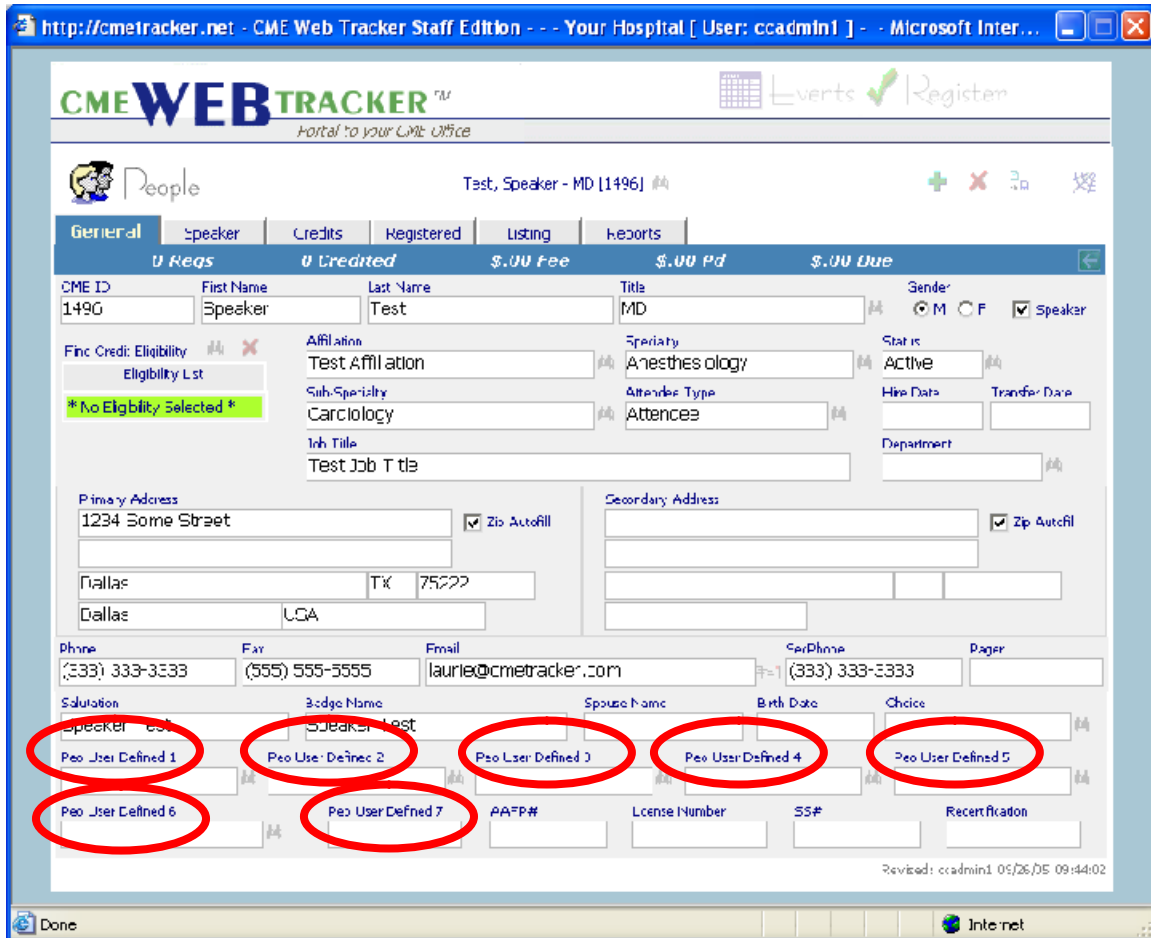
http://cmetracker.net - CME Web Tracker Staff Edition - - - Your Hospital [ User: ccadmin1 ] - - Microsoft Inter...

CME WEB TRACKER™
Portal to your CME Office

Events Register

People

Test, Speaker - MD [1496]

General | Speaker | Credits | Registered | Listing | Reports

0 Regs | 0 Credited | $.00 Fee | $.00 Pd | $.00 Due

CME ID: 1496
First Name: Speaker
Last Name: Test
Title: MD
Gender: M F
Speaker

Find Credit Eligibility
Eligibility List
* No Eligibility Selected *

Affiliation: Test Affiliation
Specialty: Anesthesiology
Status: Active
Sub-Specialty: Cardiology
Attendee Type: Attendee
Hire Date
Transfer Date
Job Title: Test Job Title
Department

Primary Address
1234 Some Street
Zip Autofill
Dallas | TX | 75222
Dallas | USA

Secondary Address
Zip Autofill

Phone: (333) 333-3333
Fax: (555) 555-5555
Email: laurie@cmetracker.com
SecPhone: (333) 333-3333
Pager

Salutation: Speaker Test
Badge Name: Speaker Test
Spouse Name
Birth Date
Choice

Peo User Defined 1
Peo User Defined 2
Peo User Defined 3
Peo User Defined 4
Peo User Defined 5

Peo User Defined 6
Peo User Defined 7
AAFP#
License Number
SS#
Recertification

Revised: ccadmin1 09/26/05 09:44:02

Done
Internet